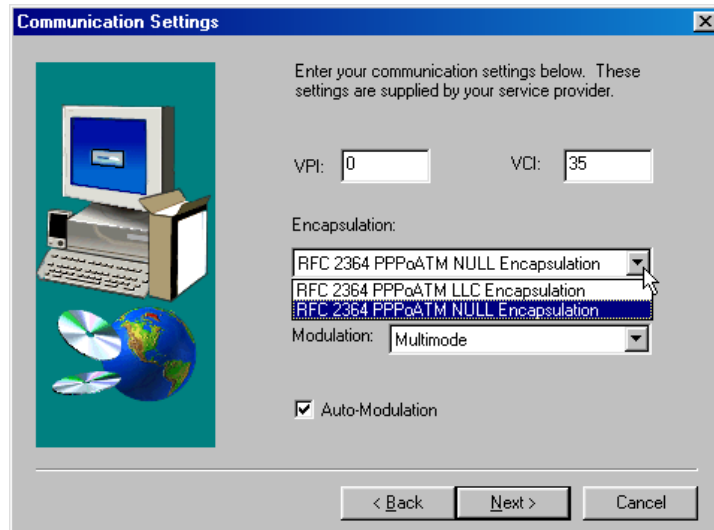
Communication Settings

Enter your communication settings below. These settings are supplied by your service provider.

VPI: 0

VCI: 35

Encapsulation:

RFC 2364 PPPoATM NULL Encapsulation

RFC 2364 PPPoATM LLC Encapsulation

RFC 2364 PPPoATM NULL Encapsulation

Modulation: Multimode

Auto-Modulation

< Back

Next >

Cancel